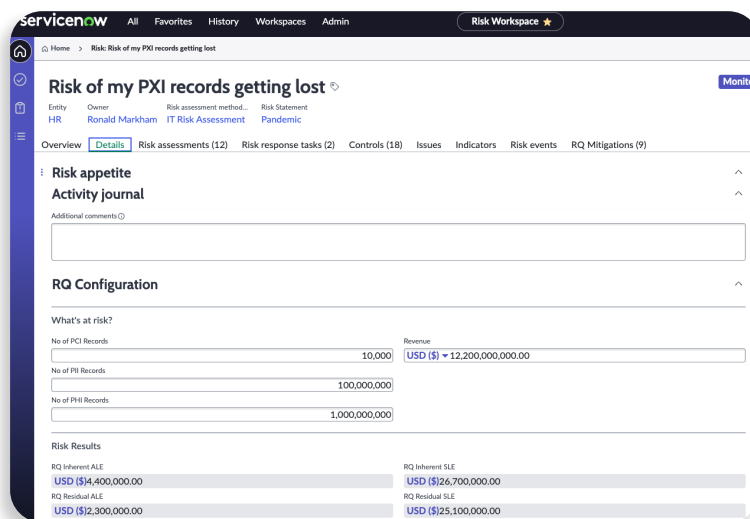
servicenow All Favorites History Workspaces Admin Risk Workspace ★

Home > Risk: Risk of my PXI records getting lost

Risk of my PXI records getting lost

Monit

Entity
HR

Owner
Ronald Markham

Risk assessment method...
IT Risk Assessment

Risk Statement
Pandemic

Overview Details Risk assessments (12) Risk response tasks (2) Controls (18) Issues Indicators Risk events RQ Mitigations (9)

Risk appetite

Activity journal

Additional comments

RQ Configuration

What's at risk?

No of PCI Records
10,000

Revenue
USD ($) 12,200,000,000.00

No of PII Records
100,000,000

No of PHI Records
1,000,000,000

Risk Results

RQ Inherent ALE
USD ($)4,400,000.00

RQ Inherent SLE
USD ($)26,700,000.00

RQ Residual ALE
USD ($)2,300,000.00

RQ Residual SLE
USD ($)25,100,000.00